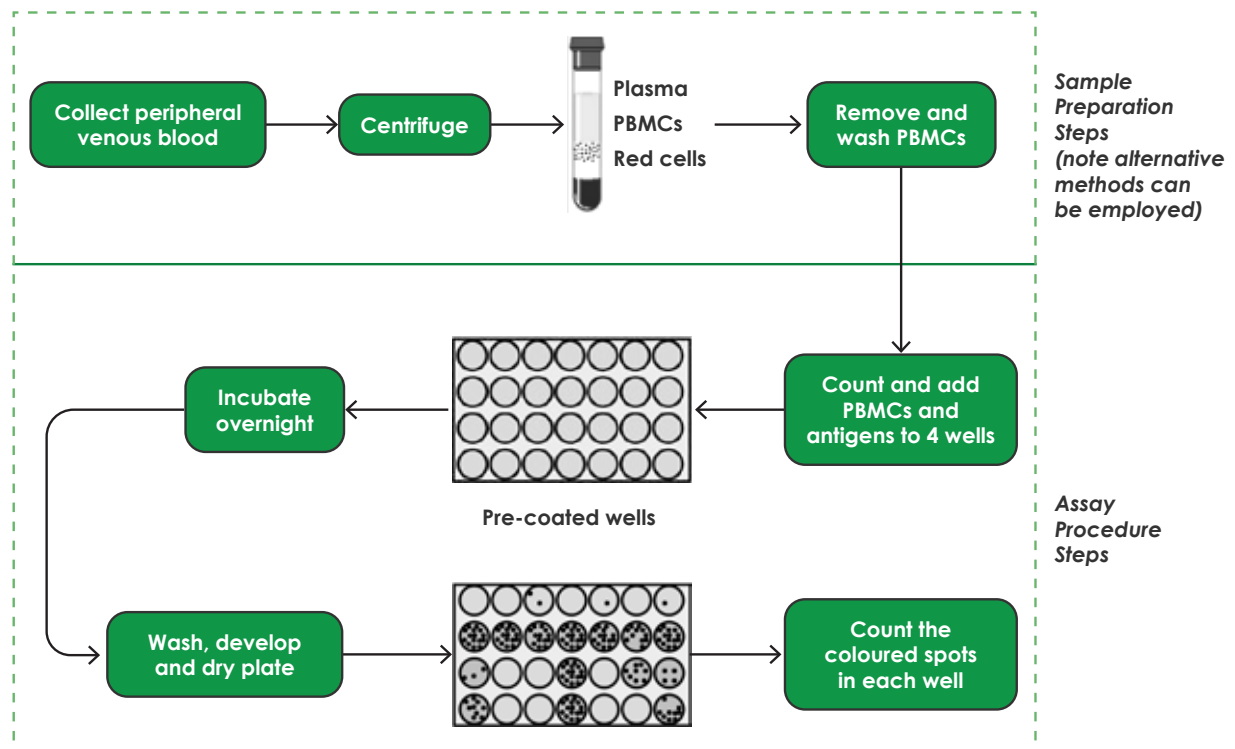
Collect peripheral venous blood

Centrifuge

Plasma
PBMCs
Red cells

Remove and wash PBMCs

Sample Preparation Steps (note alternative methods can be employed)

Count and add PBMCs and antigens to 4 wells

Pre-coated wells

Incubate overnight

Assay Procedure Steps

Wash, develop and dry plate

Count the coloured spots in each well